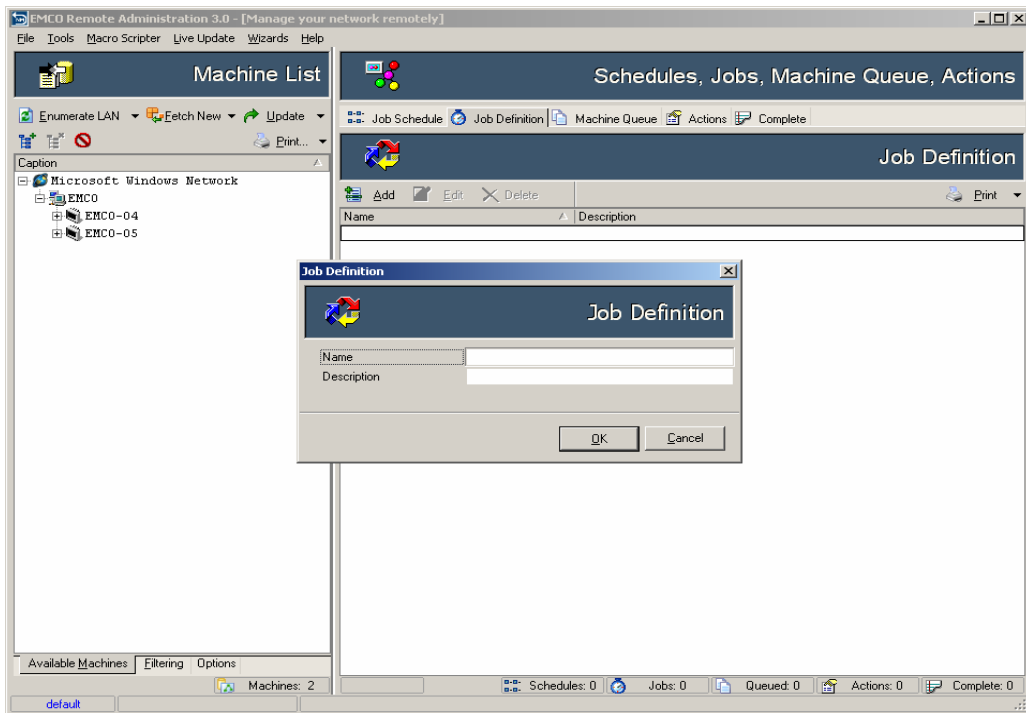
EMCO Remote Administration 3.0 - [Manage your network remotely]

File Tools Macro Scripter Live Update Wizards Help

Machine List

Enumerate LAN Fetch New Update

Print...

Caption

Microsoft Windows Network
EMCO
EMCO-04
EMCO-05

Available Machines Filtering Options

Machines: 2

default

Schedules, Jobs, Machine Queue, Actions

Job Schedule Job Definition Machine Queue Actions Complete

Job Definition

Add Edit Delete Print

| Name | Description |
|---|---|
| | |

Job Definition

Job Definition

Name
Description

OK Cancel

Schedules: 0 Jobs: 0 Queued: 0 Actions: 0 Complete: 0